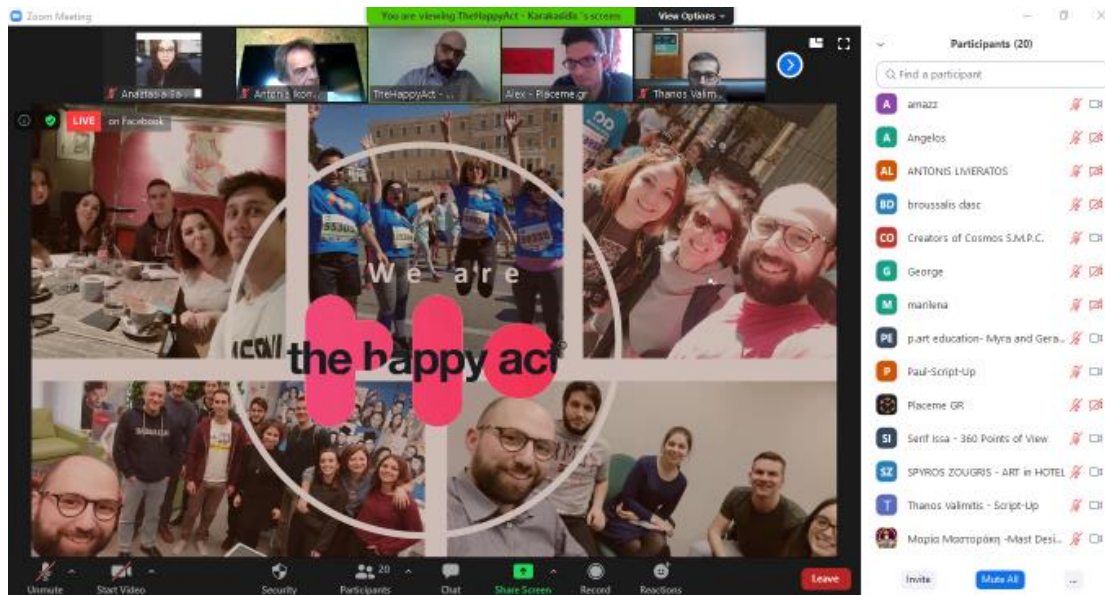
Zoom Meeting

You are viewing TheHappyAct - Karakaidis 's screen

View Options

Anastasia Sa...

Antonis Kon...

TheHappyAct - ...

Alex - Placeme.gr

Thanos Valim...

LIVE on Facebook

We are

the happy act

Participants (20)

Find a participant

amazz

Angelos

ANTONIS LIVIERATOS

broussalis dasc

Creators of Cosmos S.M.P.C.

George

marilena

p.art education- Myra and Gera...

Paul-Script-Up

Placeme GR

Serif Issa - 360 Points of View

SPYROS ZOUGRIS - ART in HOTEL

Thanos Valimitis - Script-Up

Μαρία Μαστοράκη -Mast Desi...

Invite

Mute All

...

Unmute

Start Video

Security

20

Participants

Chat

Share Screen

Record

Reactions

Leave